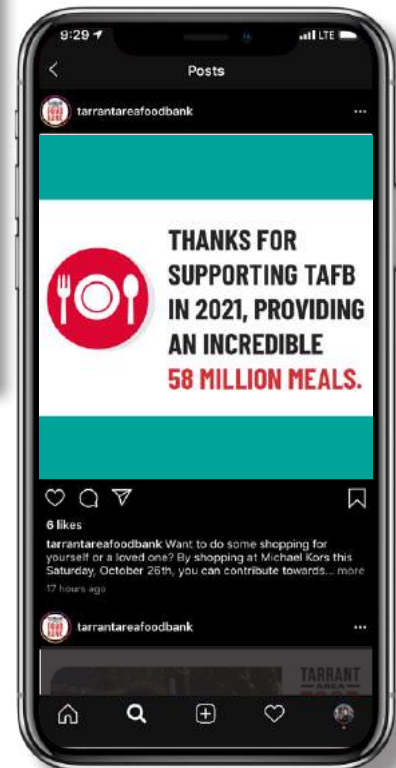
9:29
LTE
Posts
tarrantareafoodbank
THANKS FOR SUPPORTING TAFB IN 2021, PROVIDING AN INCREDIBLE 58 MILLION MEALS.
6 likes
tarrantareafoodbank Want to do some shopping for yourself or a loved one? By shopping at Michael Kors this Saturday, October 26th, you can contribute towards... more
17 hours ago
tarrantareafoodbank
TARRANT